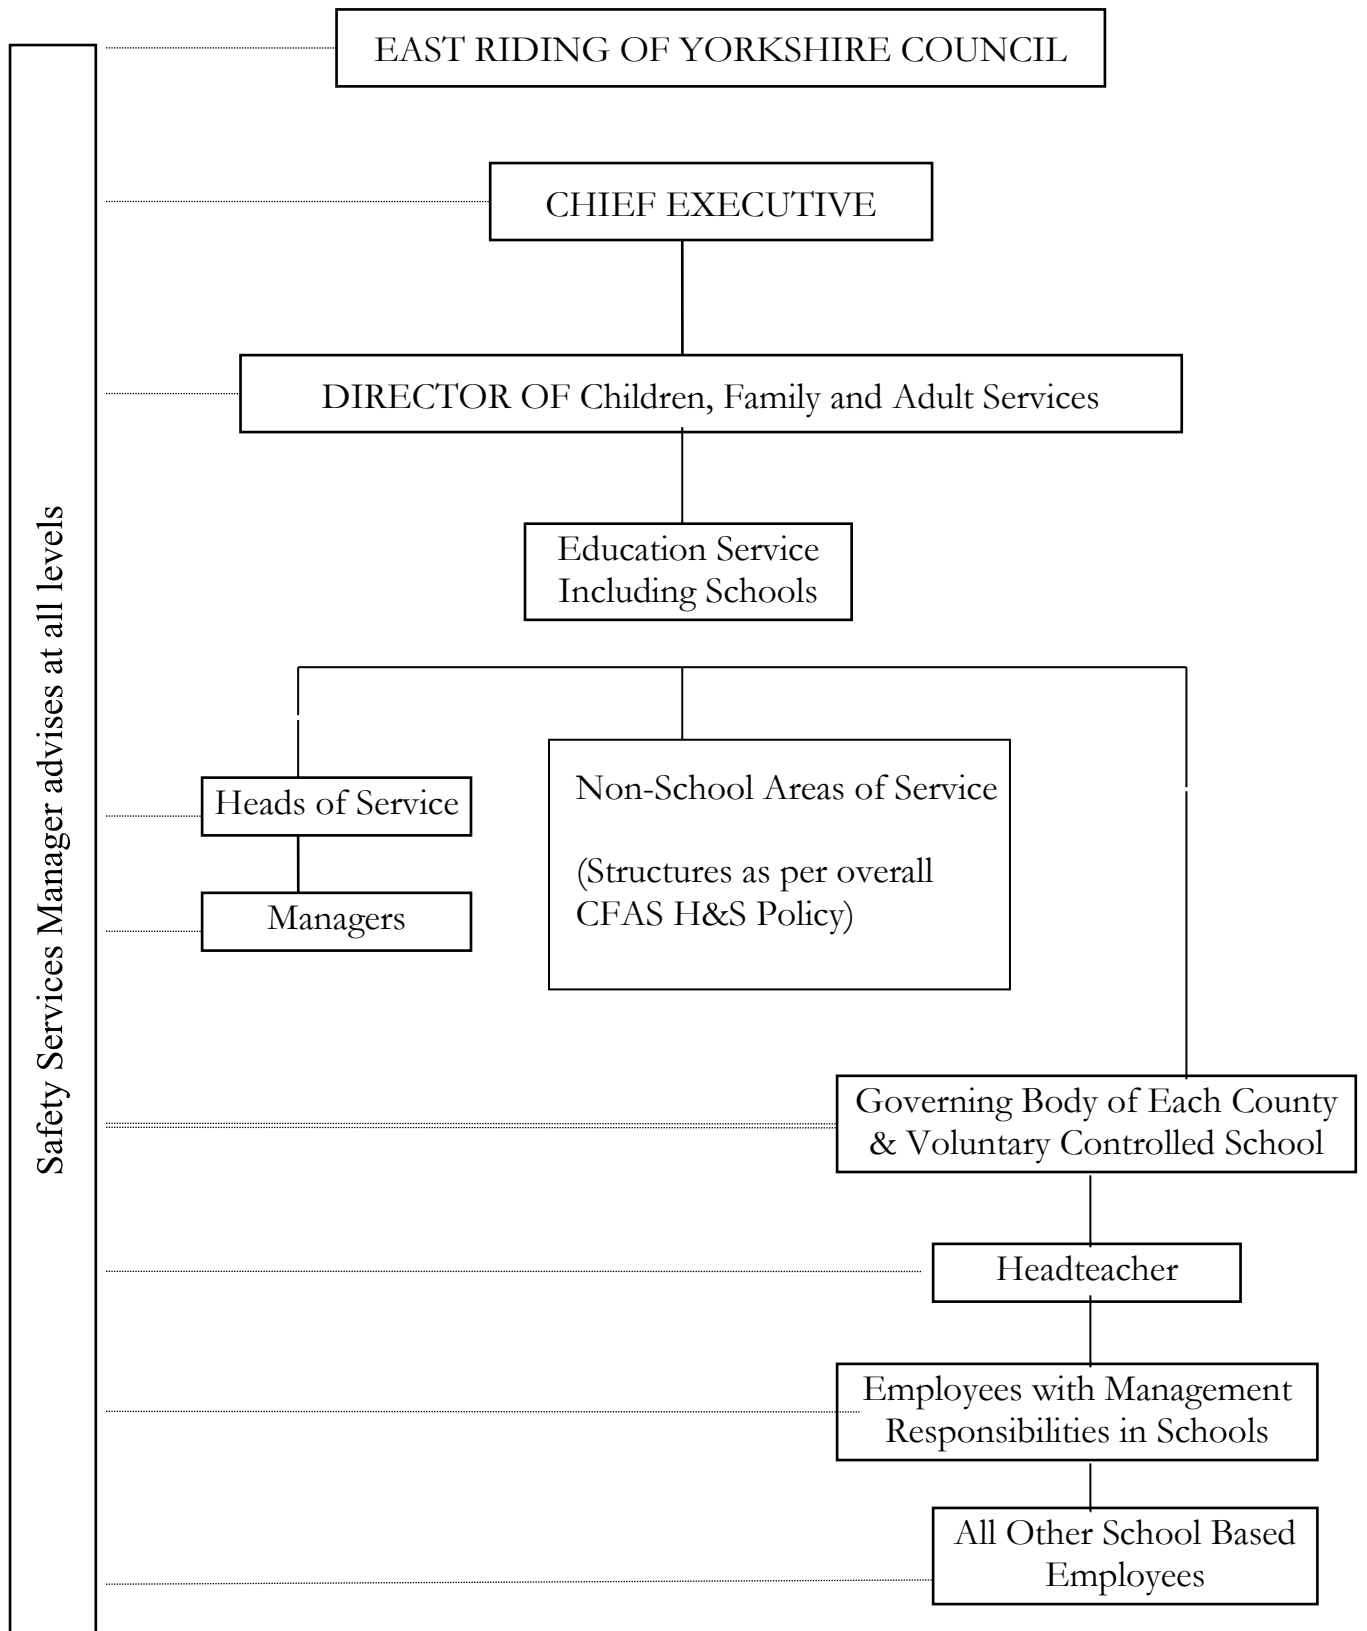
Safety Services Manager advises at all levels

EAST RIDING OF YORKSHIRE COUNCIL

CHIEF EXECUTIVE

DIRECTOR OF Children, Family and Adult Services

Education Service Including Schools

Heads of Service

Managers

Non-School Areas of Service

(Structures as per overall CFAS H&S Policy)

Governing Body of Each County & Voluntary Controlled School

Headteacher

Employees with Management Responsibilities in Schools

All Other School Based Employees